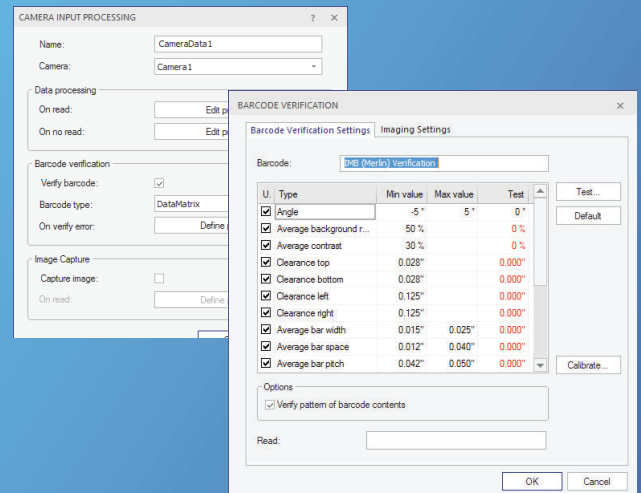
CAMERA INPUT PROCESSING ? ×

Name: CameraData1

Camera: Camera1

Data processing

On read: Edit p

On no read: Edit p

Barcode verification

Verify barcode: ✓

Barcode type: DataMatrix

On verify error: Define

Image Capture

Capture image:

On read: Define

BARCODE VERIFICATION ×

Barcode Verification Settings | Imaging Settings

Barcode: IMB (Merlin) Verification

| U. | Type | Min value | Max value | Test |
|---|---|---|---|---|
| ✓ | Angle | -5 ° | 5 ° | 0 ° |
| ✓ | Average background r... | 50 % | | 0 % |
| ✓ | Average contrast | 30 % | | 0 % |
| ✓ | Clearance top | 0.028" | | 0.000" |
| ✓ | Clearance bottom | 0.028" | | 0.000" |
| ✓ | Clearance left | 0.125" | | 0.000" |
| ✓ | Clearance right | 0.125" | | 0.000" |
| ✓ | Average bar width | 0.015" | 0.025" | 0.000" |
| ✓ | Average bar space | 0.012" | 0.040" | 0.000" |
| ✓ | Average bar pitch | 0.042" | 0.050" | 0.000" |

Test...

Default

Calibrate...

Options

✓ Verify pattern of barcode contents

Read:

OK Cancel